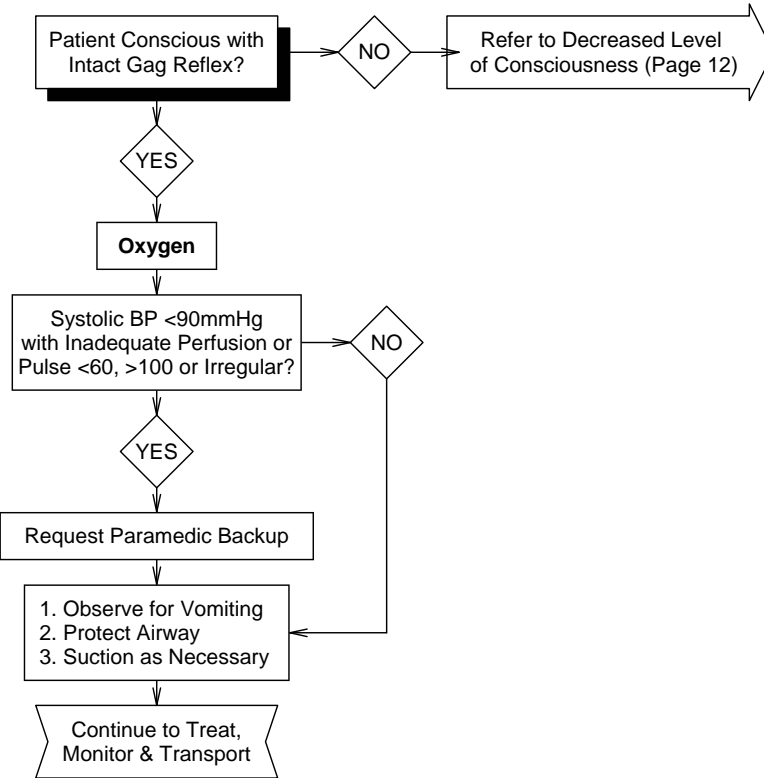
Patient Conscious with Intact Gag Reflex?

NO

Refer to Decreased Level of Consciousness (Page 12)

YES

**Oxygen**

Systolic BP <90mmHg with Inadequate Perfusion or Pulse <60, >100 or Irregular?

NO

YES

Request Paramedic Backup

1. Observe for Vomiting
2. Protect Airway
3. Suction as Necessary

Continue to Treat, Monitor & Transport